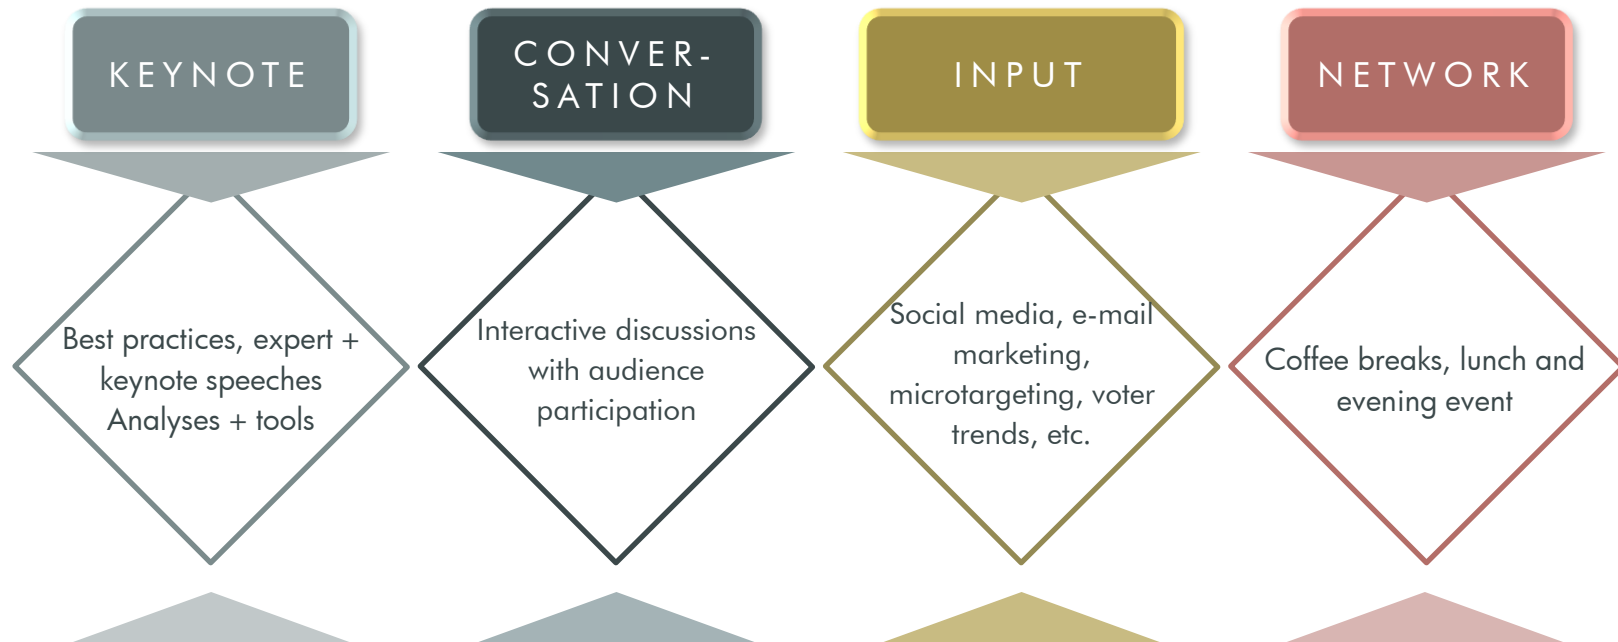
KEYNOTE

Best practices, expert + keynote speeches
Analyses + tools

CONVER-
SATION

Interactive discussions with audience participation

INPUT

Social media, e-mail marketing, microtargeting, voter trends, etc.

NETWORK

Coffee breaks, lunch and evening event